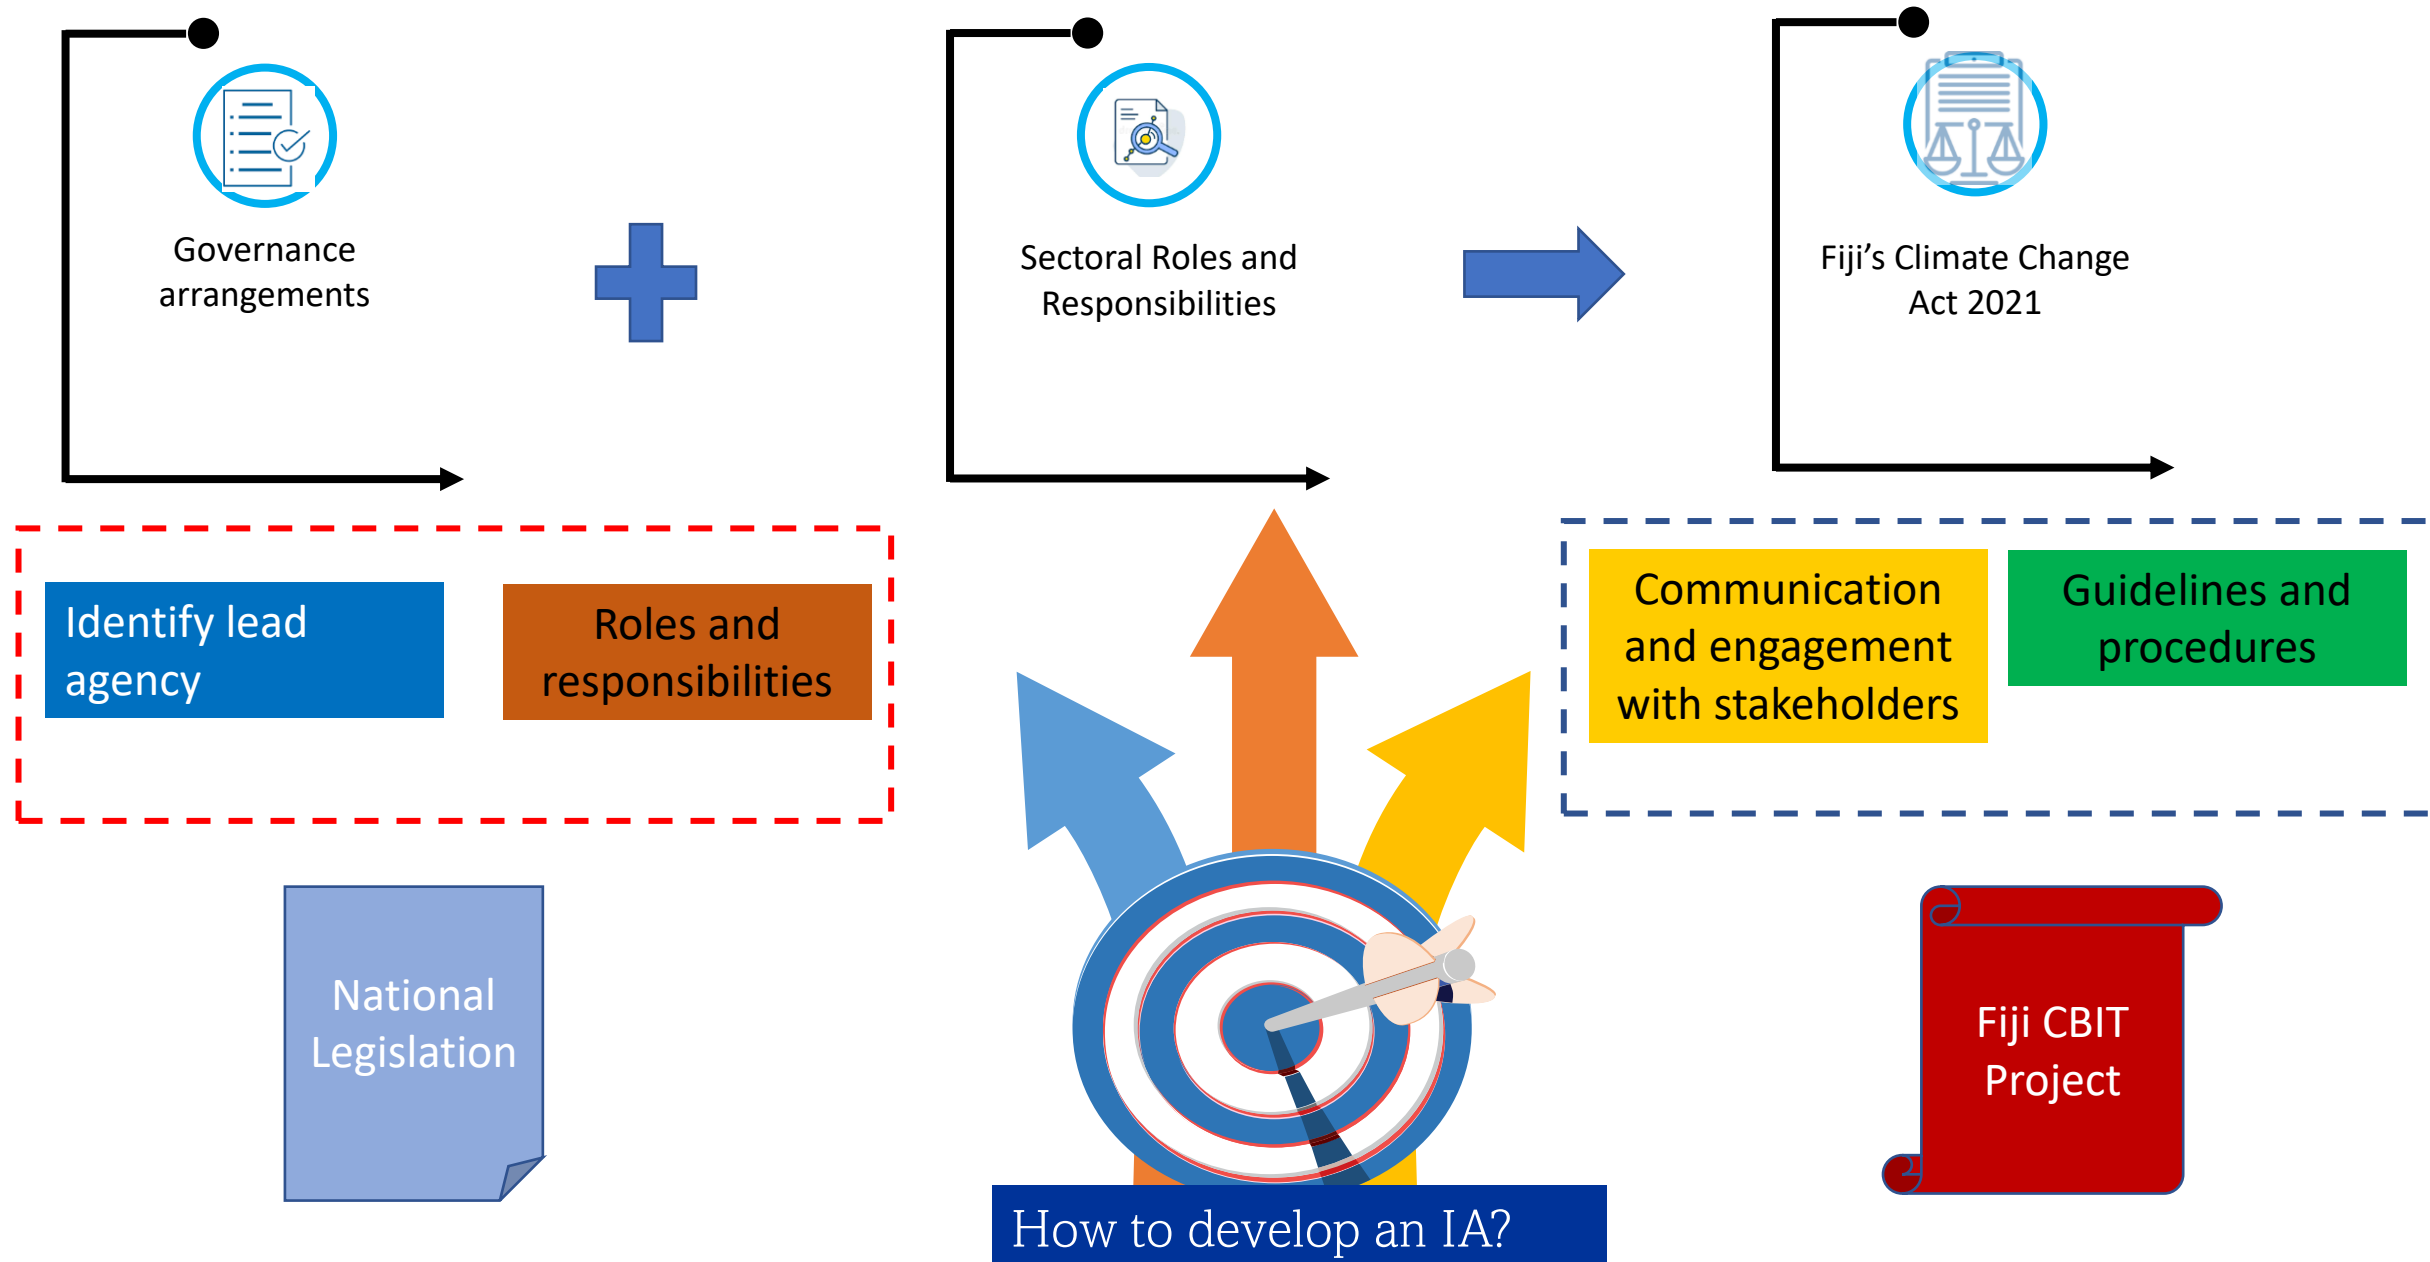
Governance arrangements

Sectoral Roles and Responsibilities

Fiji’s Climate Change Act 2021

Identify lead agency

Roles and responsibilities

Communication and engagement with stakeholders

Guidelines and procedures

National Legislation

Fiji CBIT Project

How to develop an IA?